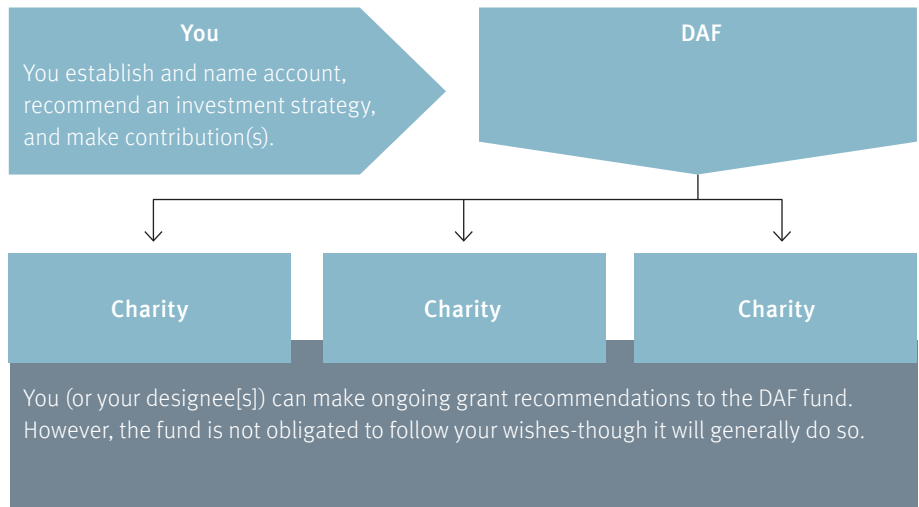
You

You establish and name account, recommend an investment strategy, and make contribution(s).

DAF

Charity

Charity

Charity

You (or your designee[s]) can make ongoing grant recommendations to the DAF fund. However, the fund is not obligated to follow your wishes-though it will generally do so.